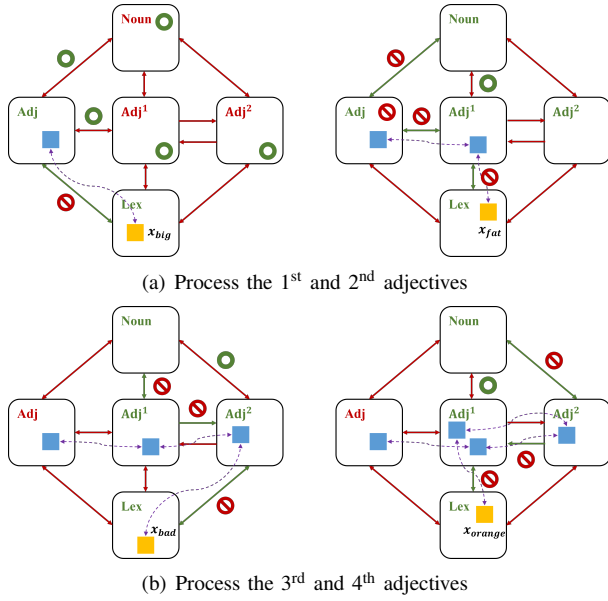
Noun

Adj

Adj$^1$

Adj$^2$

Lex

$x_{big}$

Noun

Adj

Adj$^1$

Adj$^2$

Lex

$x_{fat}$

(a) Process the 1$^{st}$ and 2$^{nd}$ adjectives

Noun

Adj

Adj$^1$

Adj$^2$

Lex

$x_{bad}$

Noun

Adj

Adj$^1$

Adj$^2$

Lex

$x_{orange}$

(b) Process the 3$^{rd}$ and 4$^{th}$ adjectives